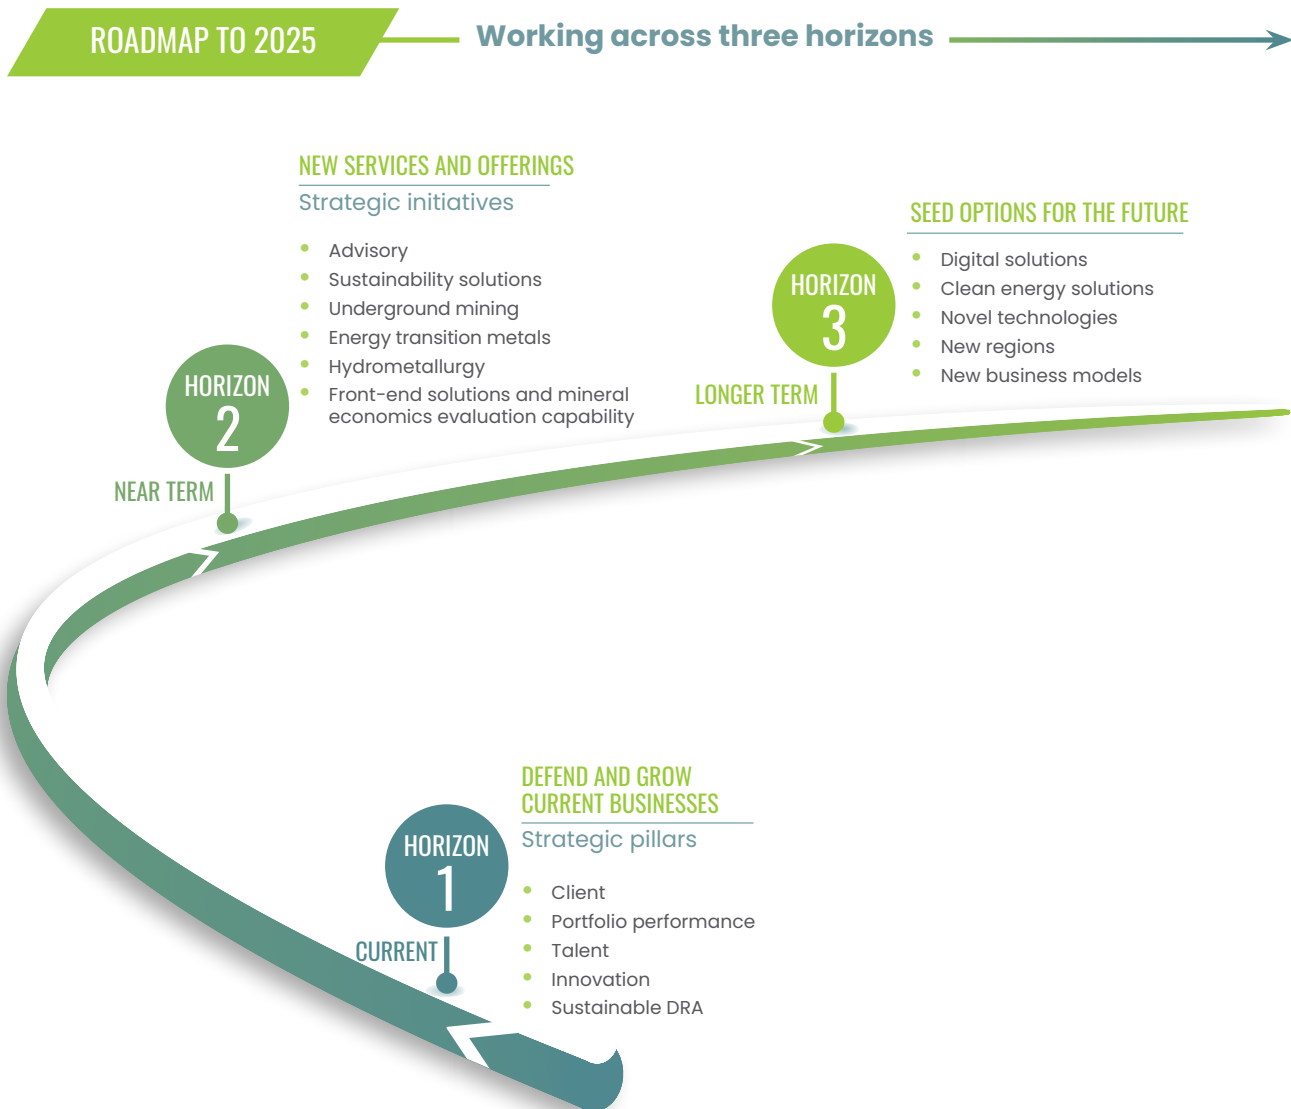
ROADMAP TO 2025

Working across three horizons

NEW SERVICES AND OFFERINGS

Strategic initiatives

- Advisory
- Sustainability solutions
- Underground mining
- Energy transition metals
- Hydrometallurgy
- Front-end solutions and mineral economics evaluation capability

HORIZON 2

NEAR TERM

SEED OPTIONS FOR THE FUTURE

- Digital solutions
- Clean energy solutions
- Novel technologies
- New regions
- New business models

HORIZON 3

LONGER TERM

DEFEND AND GROW CURRENT BUSINESSES

Strategic pillars

- Client
- Portfolio performance
- Talent
- Innovation
- Sustainable DRA

HORIZON 1

CURRENT